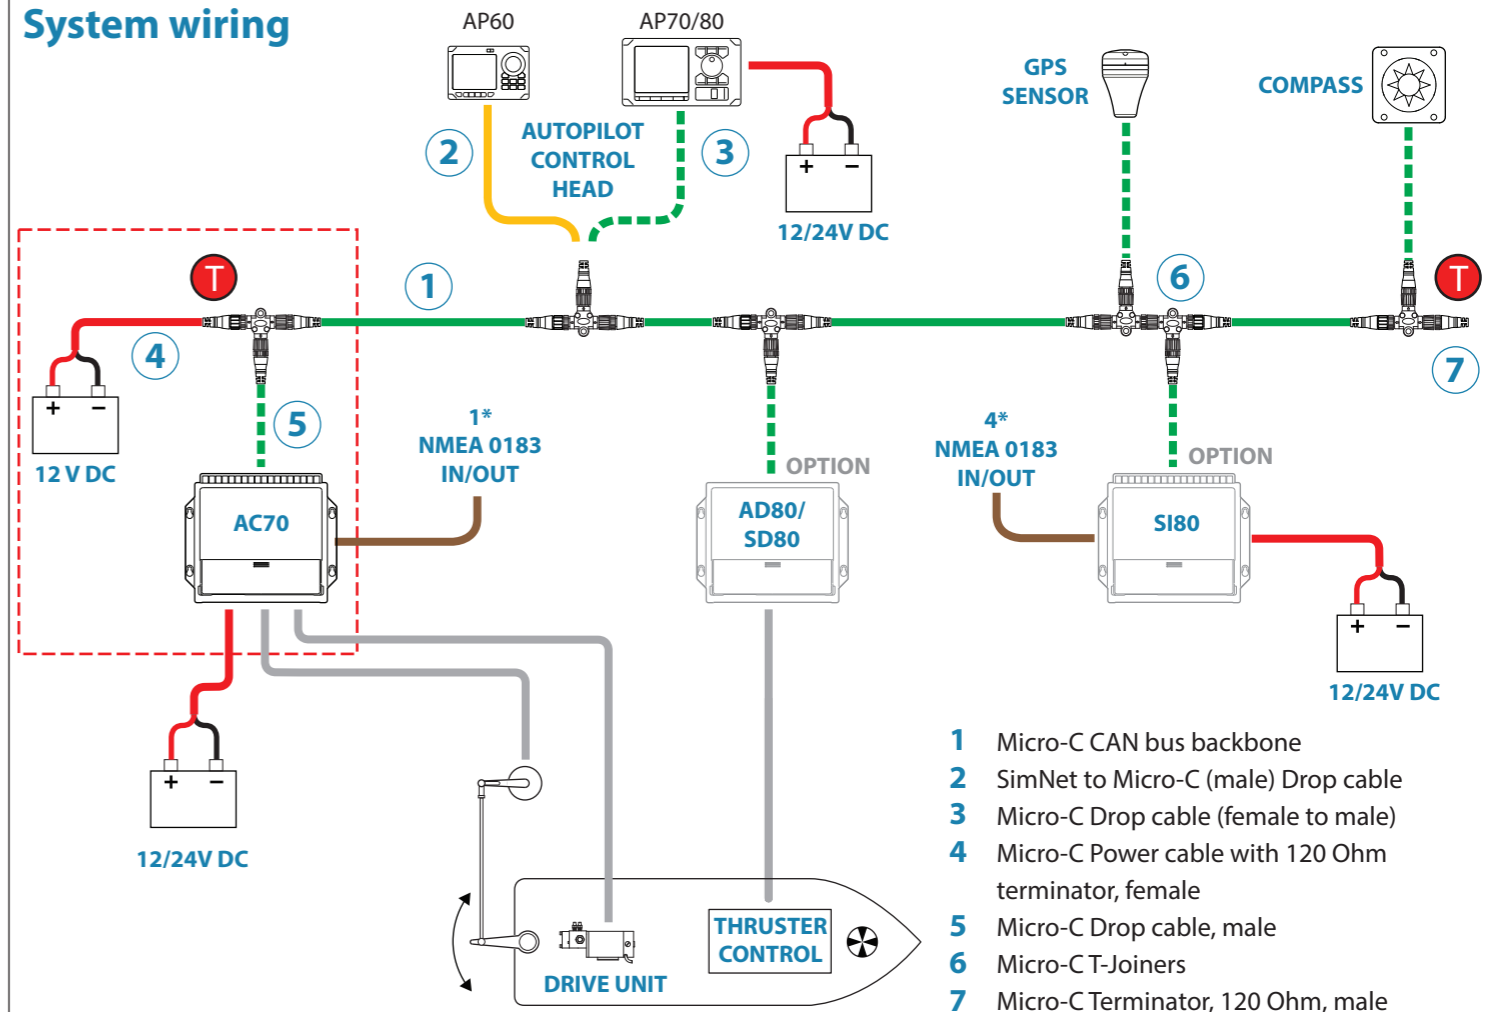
System wiring

AP60

AP70/80

2

AUTOPILOT CONTROL HEAD

3

+ −

12/24V DC

GPS SENSOR

COMPASS

T

1

6

T

4

+ −

12 V DC

5

7

1* NMEA 0183 IN/OUT

OPTION

4* NMEA 0183 IN/OUT

OPTION

AC70

AD80/ SD80

SI80

+ −

12/24V DC

+ −

12/24V DC

THRUSTER CONTROL

DRIVE UNIT

1 Micro-C CAN bus backbone
2 SimNet to Micro-C (male) Drop cable
3 Micro-C Drop cable (female to male)
4 Micro-C Power cable with 120 Ohm terminator, female
5 Micro-C Drop cable, male
6 Micro-C T-Joiners
7 Micro-C Terminator, 120 Ohm, male